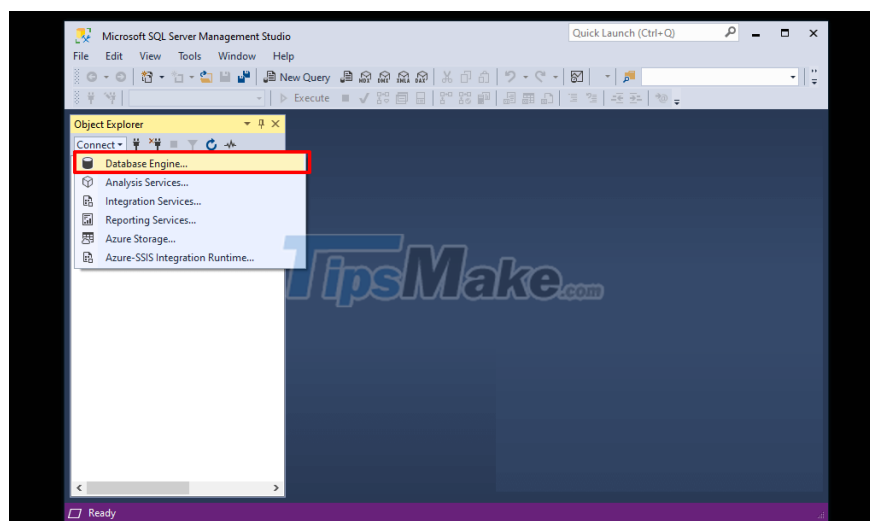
Microsoft SQL Server Management Studio
Quick Launch (Ctrl+Q)
File Edit View Tools Window Help
New Query
Execute
Object Explorer
Connect
Database Engine...
Analysis Services...
Integration Services...
Reporting Services...
Azure Storage...
Azure-SSIS Integration Runtime...
TipsMake.com
Ready